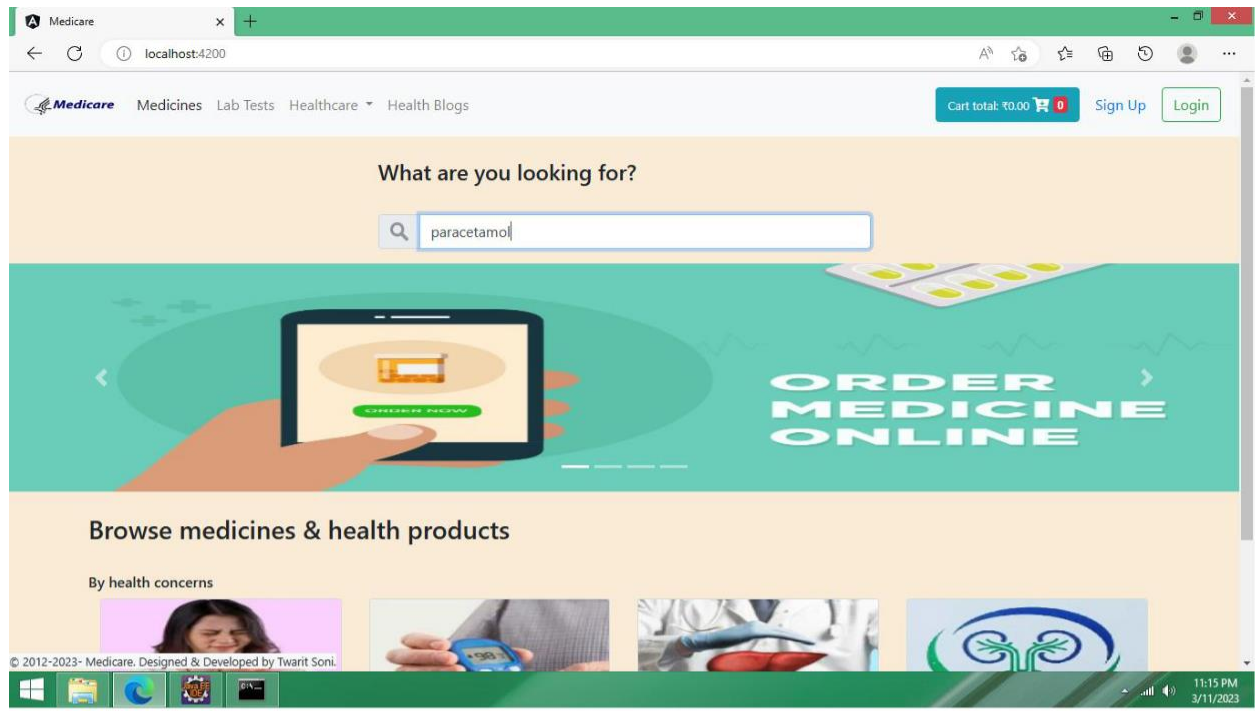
Medicare
localhost:4200

Medicare Medicines Lab Tests Healthcare Health Blogs
Cart total: ₹0.00 0
Sign Up
Login

What are you looking for?

paracetamol

ORDER NOW

ORDER MEDICINE ONLINE

Browse medicines & health products

By health concerns

© 2012-2023- Medicare. Designed & Developed by Twarit Soni.

11:15 PM
3/11/2023